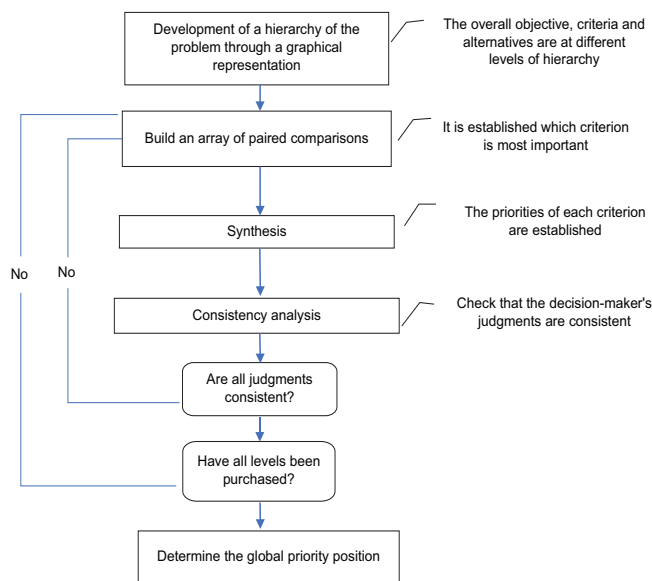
Development of a hierarchy of the problem through a graphical representation

The overall objective, criteria and alternatives are at different levels of hierarchy

Build an array of paired comparisons

It is established which criterion is most important

Synthesis

The priorities of each criterion are established

No

No

Consistency analysis

Check that the decision-maker's judgments are consistent

Are all judgments consistent?

Have all levels been purchased?

Determine the global priority position